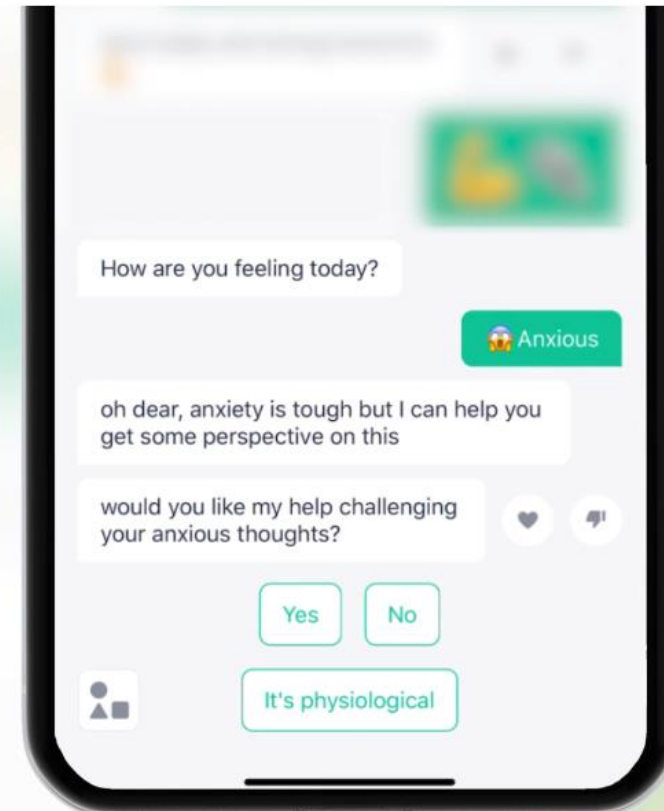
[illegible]

How are you feeling today?

😱 Anxious

oh dear, anxiety is tough but I can help you get some perspective on this

would you like my help challenging your anxious thoughts?

Yes

No

It's physiological